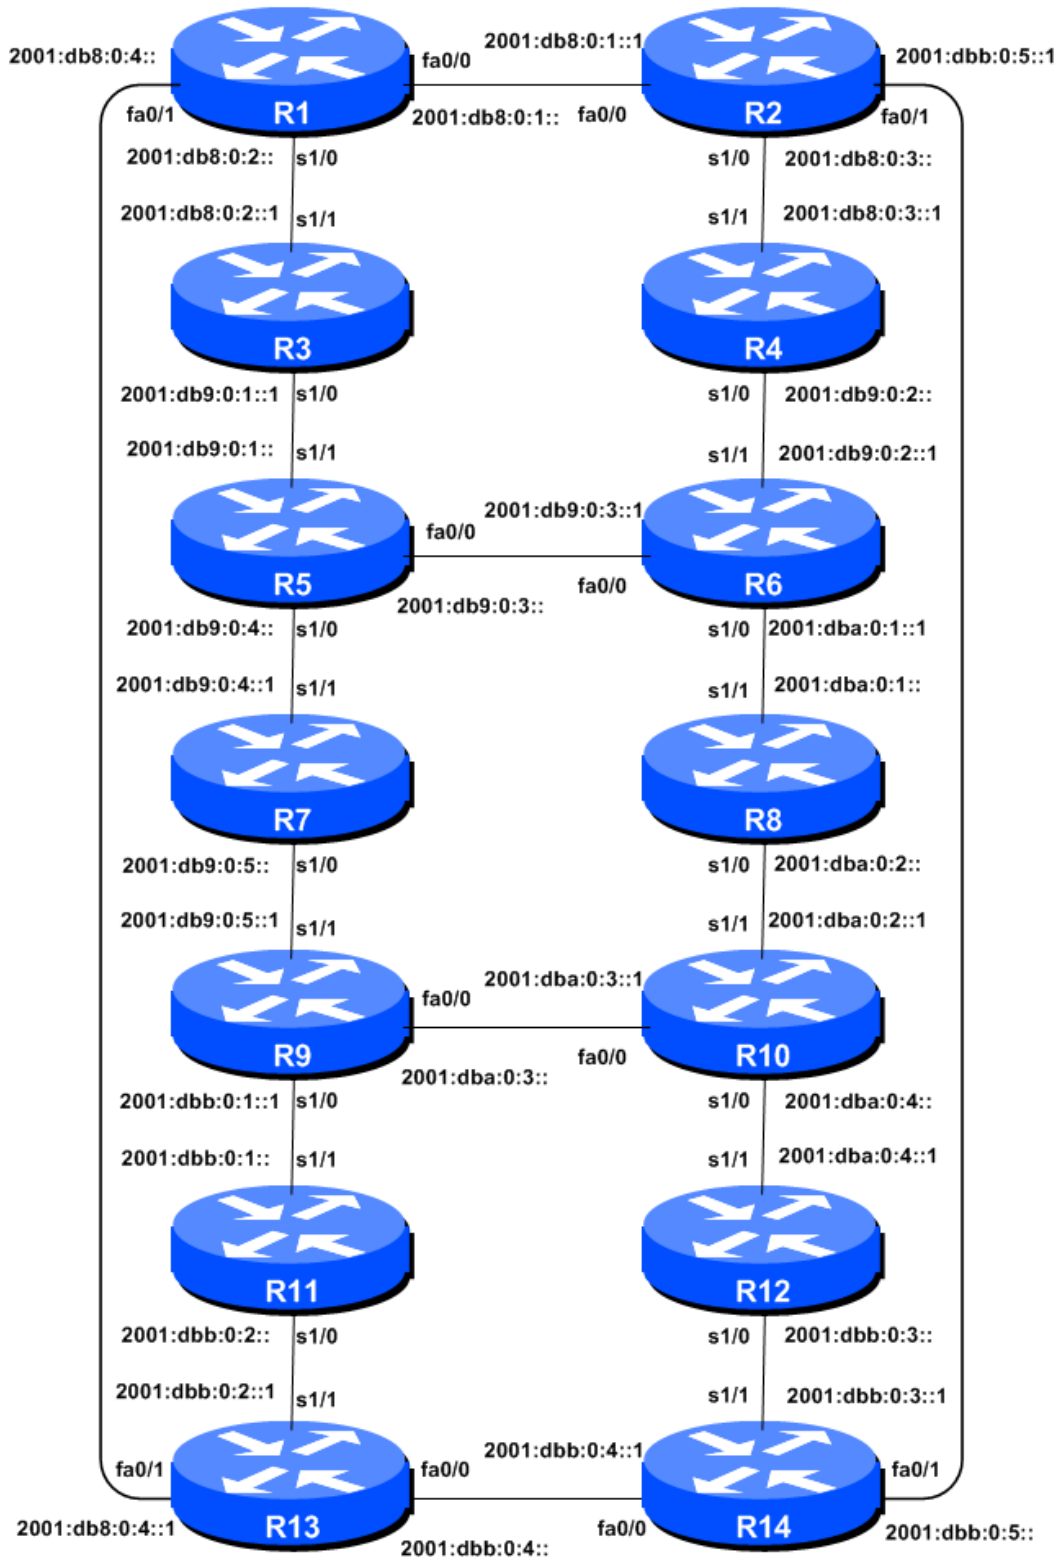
2001:db8:0:4::
fa0/0
2001:db8:0:1::1
2001:dbb:0:5::1
fa0/1
R1
2001:db8:0:1::
fa0/0
R2
fa0/1
2001:db8:0:2::
s1/0
s1/0
2001:db8:0:3::
2001:db8:0:2::1
s1/1
s1/1
2001:db8:0:3::1
R3
R4
2001:db9:0:1::1
s1/0
s1/0
2001:db9:0:2::
2001:db9:0:1::
s1/1
s1/1
2001:db9:0:2::1
2001:db9:0:3::1
fa0/0
R5
fa0/0
R6
2001:db9:0:3::
2001:db9:0:4::
s1/0
s1/0
2001:dba:0:1::1
2001:db9:0:4::1
s1/1
s1/1
2001:dba:0:1::
R7
R8
2001:db9:0:5::
s1/0
s1/0
2001:dba:0:2::
2001:db9:0:5::1
s1/1
s1/1
2001:dba:0:2::1
2001:dba:0:3::1
fa0/0
R9
fa0/0
R10
2001:dba:0:3::
2001:dbb:0:1::1
s1/0
s1/0
2001:dba:0:4::
2001:dbb:0:1::
s1/1
s1/1
2001:dba:0:4::1
R11
R12
2001:dbb:0:2::
s1/0
s1/0
2001:dbb:0:3::
2001:dbb:0:2::1
s1/1
s1/1
2001:dbb:0:3::1
2001:dbb:0:4::1
fa0/1
fa0/0
fa0/1
2001:db8:0:4::1
R13
fa0/0
R14
2001:dbb:0:5::
2001:dbb:0:4::